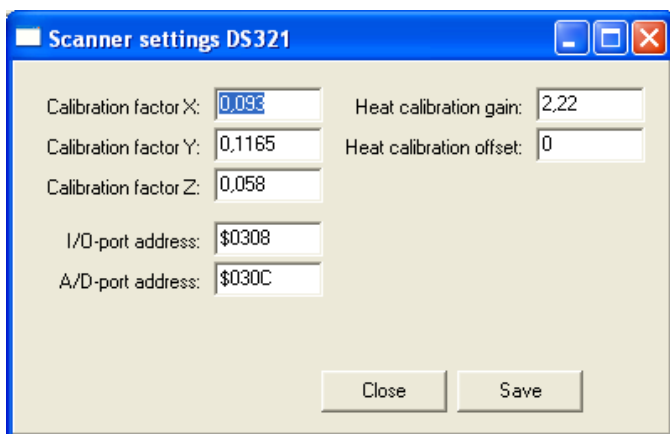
Scanner settings DS321

Calibration factor X: 0,093
Calibration factor Y: 0,1165
Calibration factor Z: 0,058
I/O-port address: $0308
A/D-port address: $030C

Heat calibration gain: 2,22
Heat calibration offset: 0

Close
Save